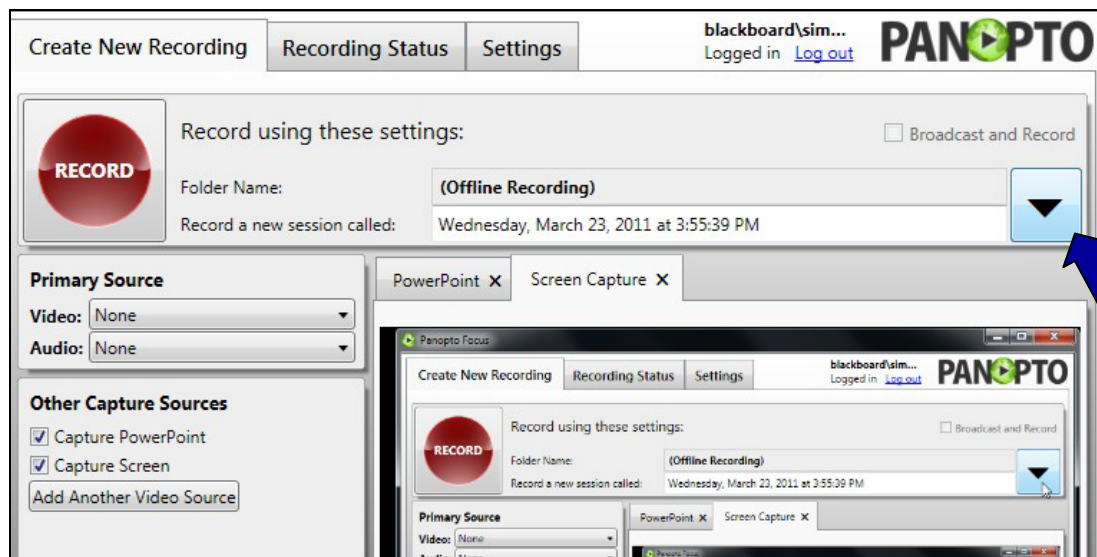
Create New Recording | Recording Status | Settings

blackboard\sim...
Logged in Log out

PANOPTO

RECORD

Record using these settings:

Broadcast and Record

Folder Name: (Offline Recording)

Record a new session called: Wednesday, March 23, 2011 at 3:55:39 PM

Primary Source
Video: None
Audio: None

Other Capture Sources
Capture PowerPoint
Capture Screen
Add Another Video Source

PowerPoint ✕ | Screen Capture ✕

Panopto Focus

Create New Recording | Recording Status | Settings

blackboard\sim...
Logged in Log out

PANOPTO

RECORD

Record using these settings:

Broadcast and Record

Folder Name: (Offline Recording)

Record a new session called: Wednesday, March 23, 2011 at 3:55:39 PM

Primary Source
Video: None
Audio: None

PowerPoint ✕ | Screen Capture ✕